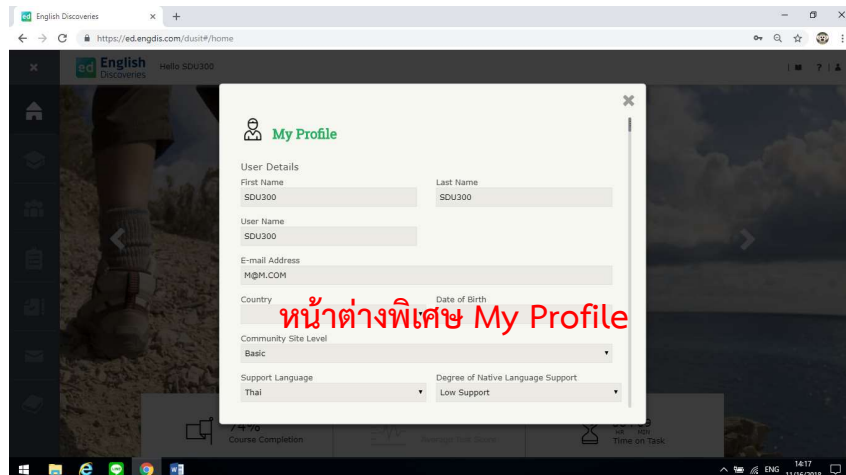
English Discoveries × +

https://ed.engdis.com/dusit#/home

ed English Discoveries Hello SDU300

My Profile

User Details

First Name
SDU300

Last Name
SDU300

User Name
SDU300

E-mail Address
M@M.COM

Country

Date of Birth

หน้าต่างพิเศษ My Profile

Community Site Level
Basic

Support Language
Thai

Degree of Native Language Support
Low Support

74%
Course Completion

Average Test Score

Time on Task

ENG 14:17 11/16/2018